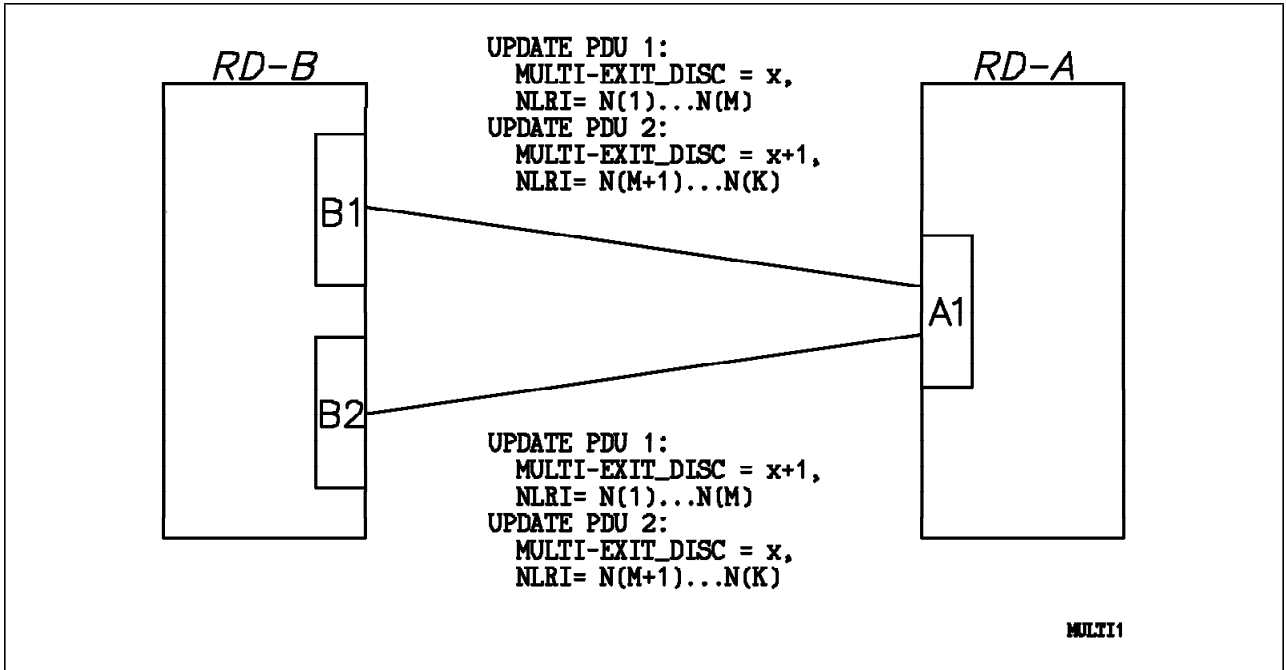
RD-B

UPDATE PDU 1:
MULTI-EXIT_DISC = x,
NLRI= N(1)...N(M)
UPDATE PDU 2:
MULTI-EXIT_DISC = x+1,
NLRI= N(M+1)...N(K)

RD-A

B1

A1

B2

UPDATE PDU 1:
MULTI-EXIT_DISC = x+1,
NLRI= N(1)...N(M)
UPDATE PDU 2:
MULTI-EXIT_DISC = x,
NLRI= N(M+1)...N(K)

MULTI1